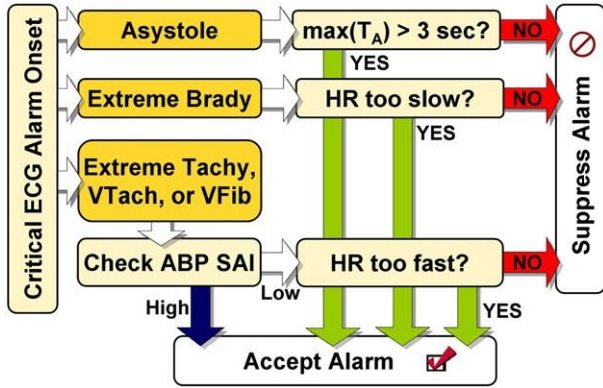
Critical ECG Alarm Onset

Asystole

$\max(T_A)$ > 3 sec?

NO

YES

Extreme Brady

HR too slow?

NO

YES

Extreme Tachy, VTach, or VFib

Check ABP SAI

HR too fast?

NO

High

Low

YES

Accept Alarm

Suppress Alarm